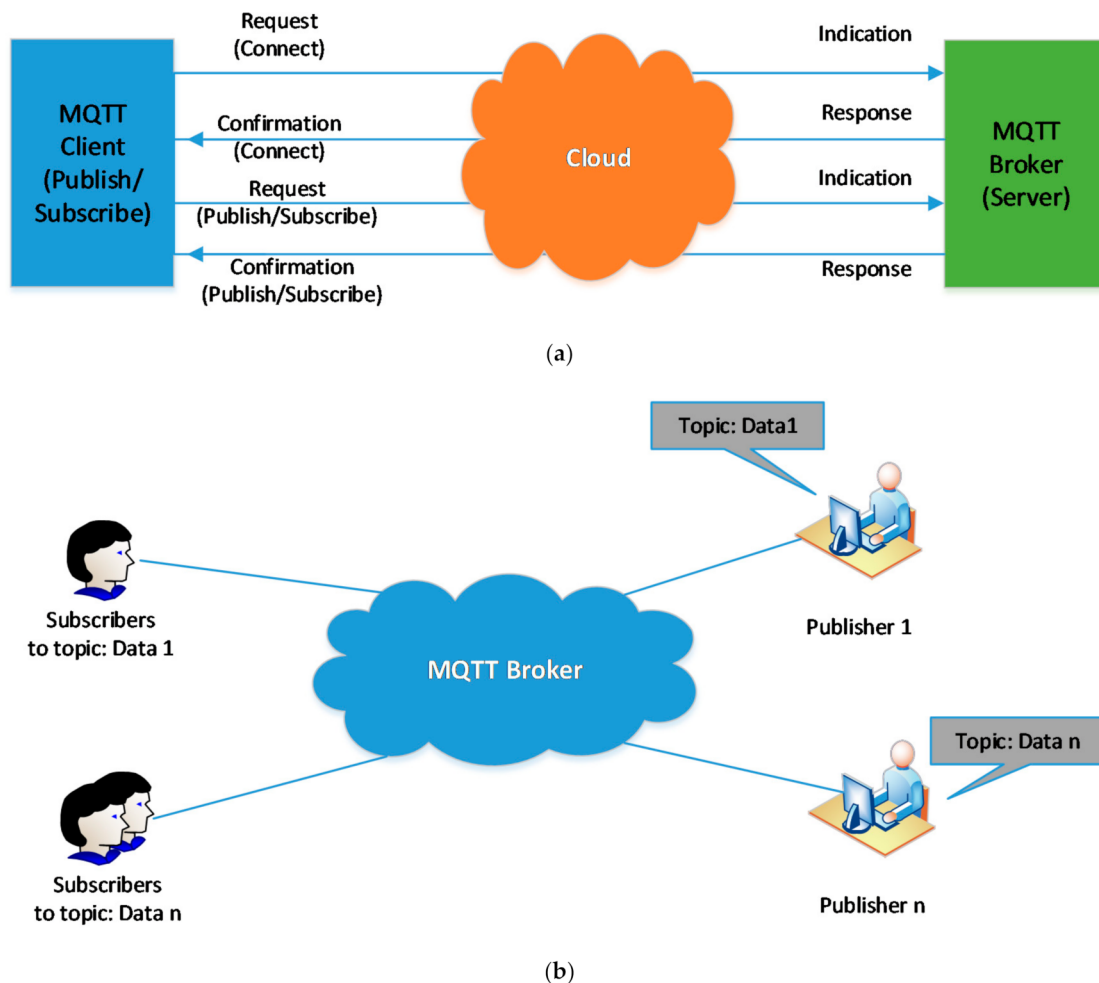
MQTT Client (Publish/ Subscribe)

Request (Connect)

Confirmation (Connect)

Request (Publish/Subscribe)

Confirmation (Publish/Subscribe)

Cloud

Indication

Response

Indication

Response

MQTT Broker (Server)

(a)

Topic: Data1

Subscribers to topic: Data 1

MQTT Broker

Publisher 1

Topic: Data n

Subscribers to topic: Data n

Publisher n

(b)